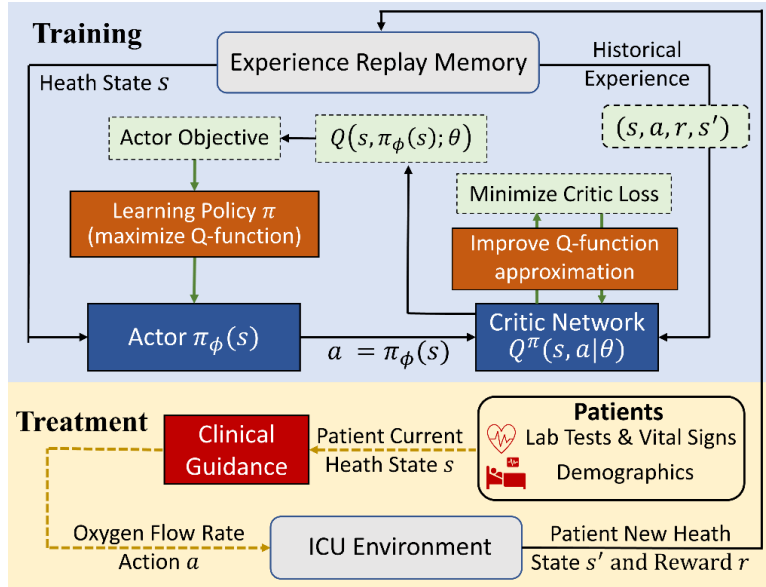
Training

Experience Replay Memory

Heath State $s$

Historical Experience

$(s, a, r, s')$

Actor Objective

$Q(s, \pi_\phi(s); \theta)$

Minimize Critic Loss

Learning Policy $\pi$ (maximize Q-function)

Improve Q-function approximation

Actor $\pi_\phi(s)$

$a = \pi_\phi(s)$

Critic Network $Q^\pi(s, a|\theta)$

Treatment

Clinical Guidance

Patient Current Heath State $s$

Patients

Lab Tests & Vital Signs

Demographics

Oxygen Flow Rate Action $a$

ICU Environment

Patient New Heath State $s'$ and Reward $r$